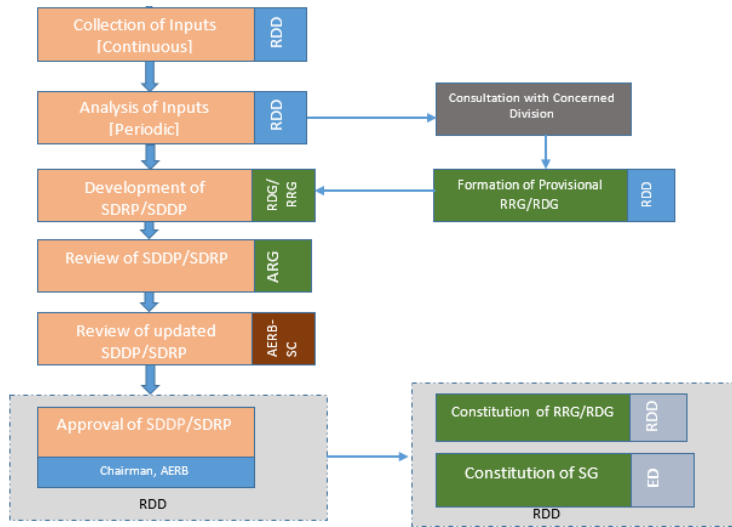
Collection of Inputs [Continuous]

RDD

Analysis of Inputs [Periodic]

RDD

Consultation with Concerned Division

Development of SDRP/SDDP

RDG/ RRG

Formation of Provisional RRG/RDG

RDD

Review of SDDP/SDRP

ARG

Review of updated SDDP/SDRP

AERB-SC

Approval of SDDP/SDRP

Chairman, AERB

RDD

Constitution of RRG/RDG

RDD

Constitution of SG

ED

RDD